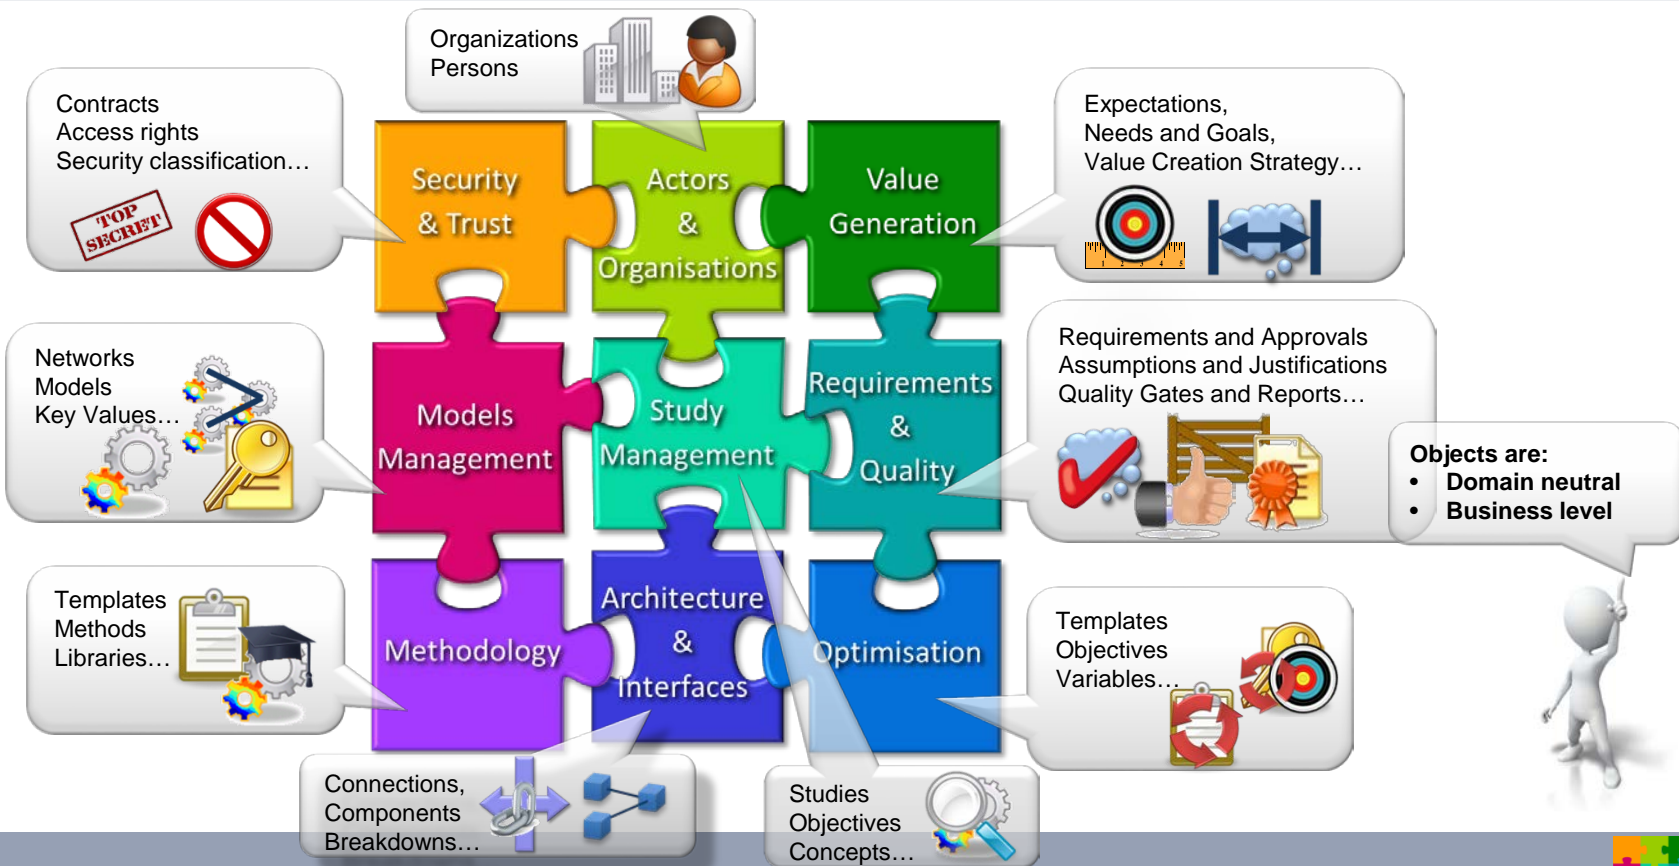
Organizations
Persons

Contracts
Access rights
Security classification…

TOP SECRET

Expectations,
Needs and Goals,
Value Creation Strategy…

Security & Trust

Actors & Organisations

Value Generation

Networks
Models
Key Values…

Models Management

Study Management

Requirements & Quality

Requirements and Approvals
Assumptions and Justifications
Quality Gates and Reports…

Objects are:
• Domain neutral
• Business level

Templates
Methods
Libraries…

Methodology

Architecture & Interfaces

Optimisation

Templates
Objectives
Variables…

Connections,
Components
Breakdowns…

Studies
Objectives
Concepts…